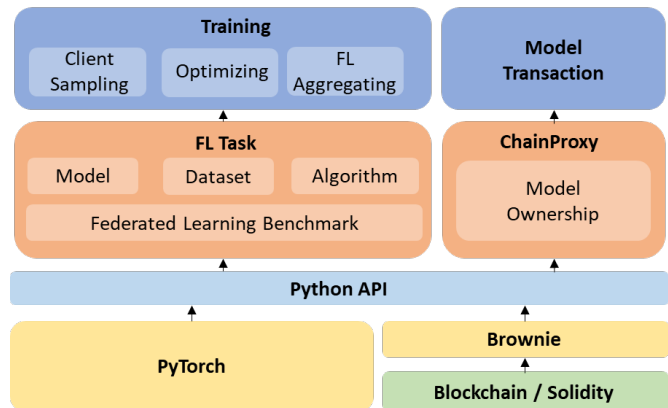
Training

Client Sampling

Optimizing

FL Aggregating

Model Transaction

FL Task

Model

Dataset

Algorithm

Federated Learning Benchmark

ChainProxy

Model Ownership

Python API

PyTorch

Brownie

Blockchain / Solidity